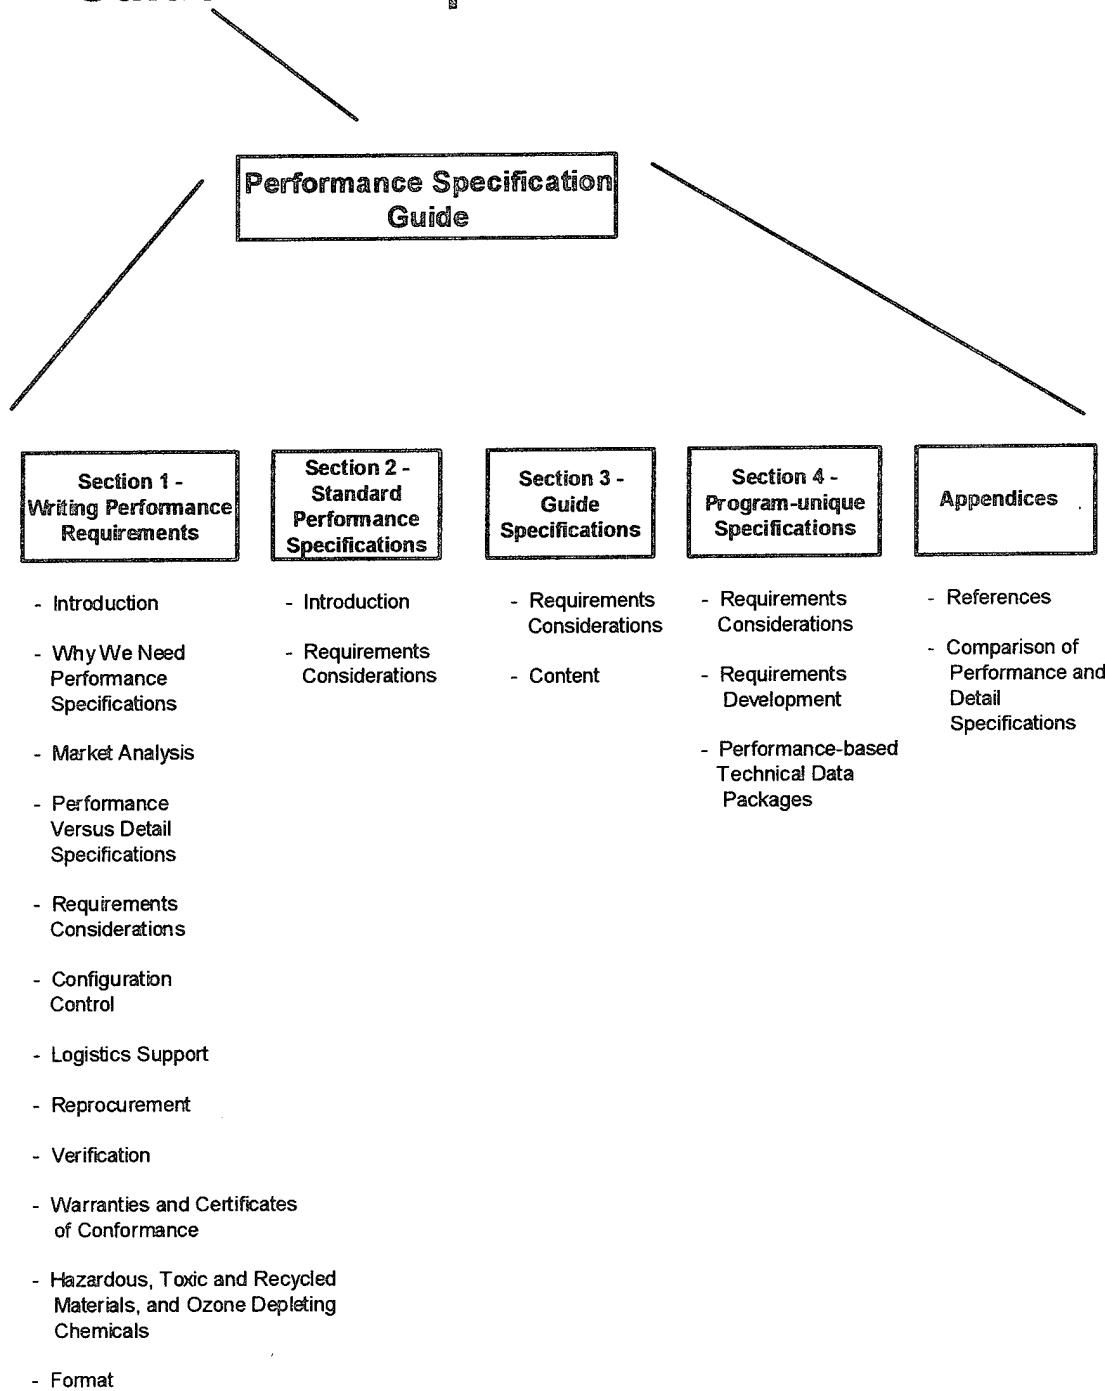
Performance Specification Guide

Section 1 - Writing Performance Requirements

- Introduction
- Why We Need Performance Specifications
- Market Analysis
- Performance Versus Detail Specifications
- Requirements Considerations
- Configuration Control
- Logistics Support
- Reprocurement
- Verification
- Warranties and Certificates of Conformance
- Hazardous, Toxic and Recycled Materials, and Ozone Depleting Chemicals
- Format

Section 2 - Standard Performance Specifications

- Introduction
- Requirements Considerations

Section 3 - Guide Specifications

- Requirements Considerations
- Content

Section 4 - Program-unique Specifications

- Requirements Considerations
- Requirements Development
- Performance-based Technical Data Packages

Appendices

- References
- Comparison of Performance and Detail Specifications